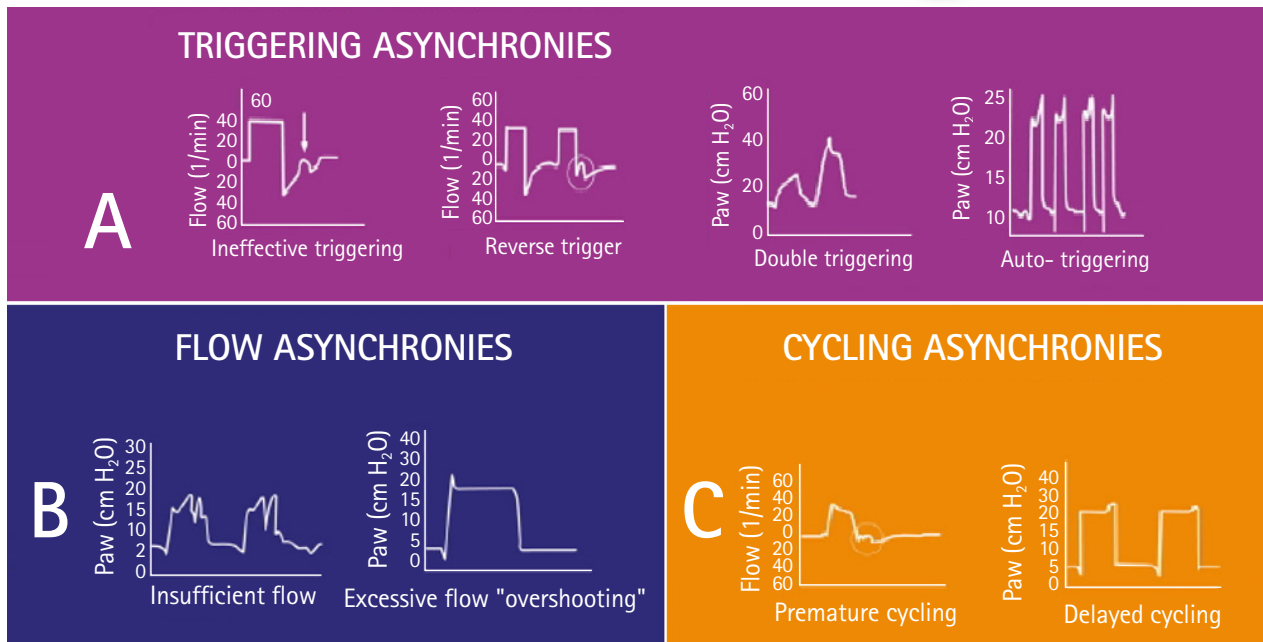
TRIGGERING ASYNCHRONIES

A

Flow (1/min)
60
40
20
0
20
40
60
Ineffective triggering

Flow (1/min)
60
40
20
0
20
40
60
Reverse trigger

Paw (cm $H_2O$)
60
40
20
0
Double triggering

Paw (cm $H_2O$)
25
20
15
10
Auto- triggering

FLOW ASYNCHRONIES

B

Paw (cm $H_2O$)
30
25
20
15
10
5
0
Insufficient flow

Paw (cm $H_2O$)
40
35
30
25
20
15
10
5
0
Excessive flow "overshooting"

CYCLING ASYNCHRONIES

C

Flow (1/min)
60
40
20
0
20
40
60
Premature cycling

Paw (cm $H_2O$)
40
35
30
25
20
15
10
5
0
Delayed cycling